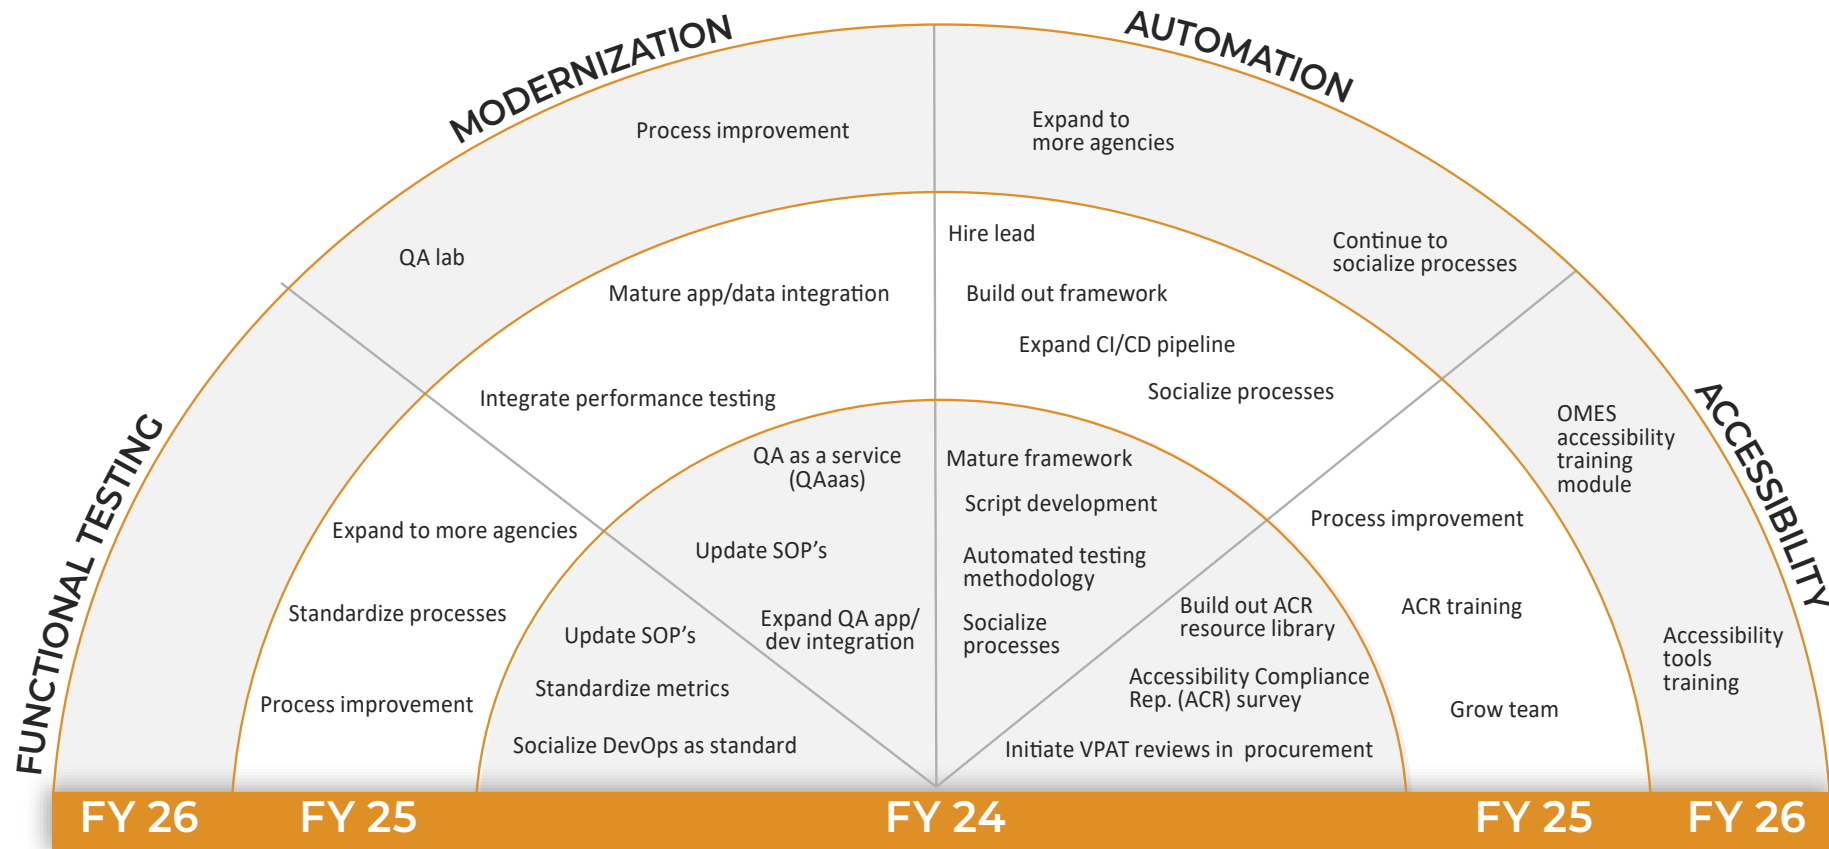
MODERNIZATION

AUTOMATION

FUNCTIONAL TESTING

ACCESSIBILITY

Process improvement

Expand to more agencies

QA lab

Hire lead

Continue to socialize processes

Mature app/data integration

Build out framework

Expand CI/CD pipeline

Integrate performance testing

Socialize processes

OMES accessibility training module

QA as a service (QAaas)

Mature framework

Script development

Expand to more agencies

Update SOP’s

Automated testing methodology

Process improvement

Standardize processes

Update SOP’s

Expand QA app/ dev integration

Socialize processes

Build out ACR resource library

ACR training

Accessibility tools training

Standardize metrics

Accessibility Compliance Rep. (ACR) survey

Process improvement

Grow team

Socialize DevOps as standard

Initiate VPAT reviews in procurement

FY 26 FY 25 FY 24 FY 25 FY 26